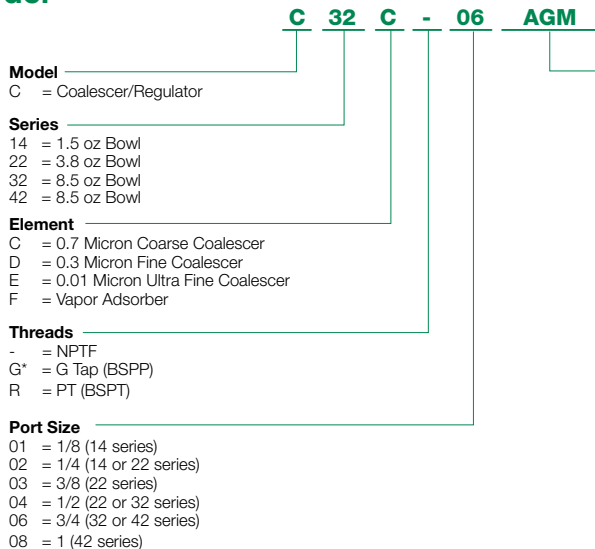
C 32 C - 06 AGM

Model
C = Coalescer/Regulator

Series
14 = 1.5 oz Bowl
22 = 3.8 oz Bowl
32 = 8.5 oz Bowl
42 = 8.5 oz Bowl

Element
C = 0.7 Micron Coarse Coalescer
D = 0.3 Micron Fine Coalescer
E = 0.01 Micron Ultra Fine Coalescer
F = Vapor Adsorber

Threads
- = NPTF
G* = G Tap (BSPP)
R = PT (BSPT)

Port Size
01 = 1/8 (14 series)
02 = 1/4 (14 or 22 series)
03 = 3/8 (22 series)
04 = 1/2 (22 or 32 series)
06 = 3/4 (32 or 42 series)
08 = 1 (42 series)